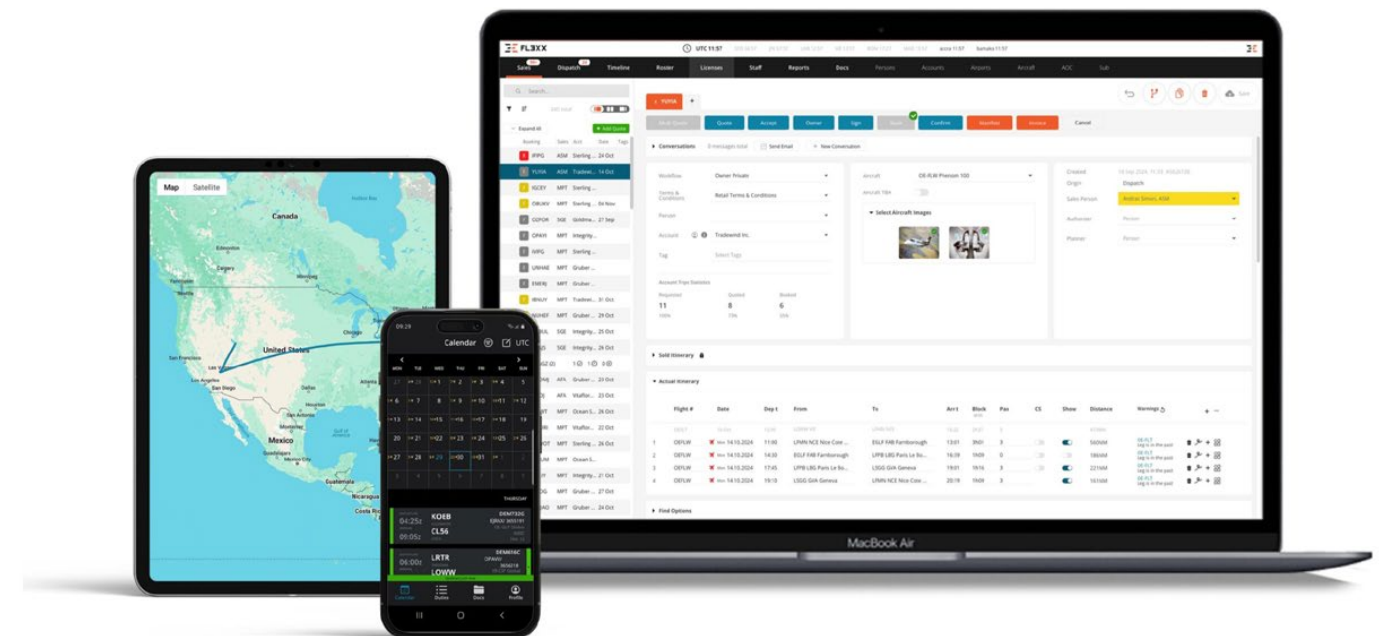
FL3XX

UTC 11:57

Sales Dispatch Timeline Roster Licenses Staff Reports Docs Persons Accounts Airports Aircraft AOC Sub

Search...

Expand All

+ Add Quote

YUYIA

Quote Accept Owner Sign Confirm Cancel

Conversations

Send Email

New Conversation

Workflow Owner Private

Terms & Conditions Retail Terms & Conditions

Person

Account Tradewind Inc.

Tag

Account Trips Statistics

Requested 11

Quoted 8

Booked 6

Aircraft OE-FLW Phenom 100

Select Aircraft Images

Created

Origin Dispatch

Sales Person

Authorizer

Planner

Sold Itinerary

Actual Itinerary

| | Flight # | Date | Dep t | From | To | Arr t | Block | Pax | CS | Show | Distance | Warnings |
|---|---|---|---|---|---|---|---|---|---|---|---|---|
| 1 | OEFLW | 14.10.2024 | 11:00 | LFMN NCE Nice Cote ... | EGLF FAB Farnborough | 13:01 | 3h01 | 3 | | | 560NM | |
| 2 | OEFLW | 14.10.2024 | 14:30 | EGLF FAB Farnborough | LFPB LBG Paris Le Bo... | 16:39 | 1h09 | 0 | | | 186NM | |
| 3 | OEFLW | 14.10.2024 | 17:45 | LFPB LBG Paris Le Bo... | LSGG GVA Geneva | 19:01 | 1h16 | 3 | | | 221NM | |
| 4 | OEFLW | 14.10.2024 | 19:10 | LSGG GVA Geneva | LFMN NCE Nice Cote ... | 20:19 | 1h09 | 3 | | | 161NM | |

Find Options

MacBook Air

Map Satellite

Canada

United States

Chicago

San Francisco

Las Vegas

Los Angeles

San Diego

Mexico

09:29

Calendar UTC

MON TUE WED THU FRI SAT SUN

THURSDAY

KOEB

04:25z

05:05z

CL56

LRTR

06:00z

LOWW

Calendar Duties Docs Profile